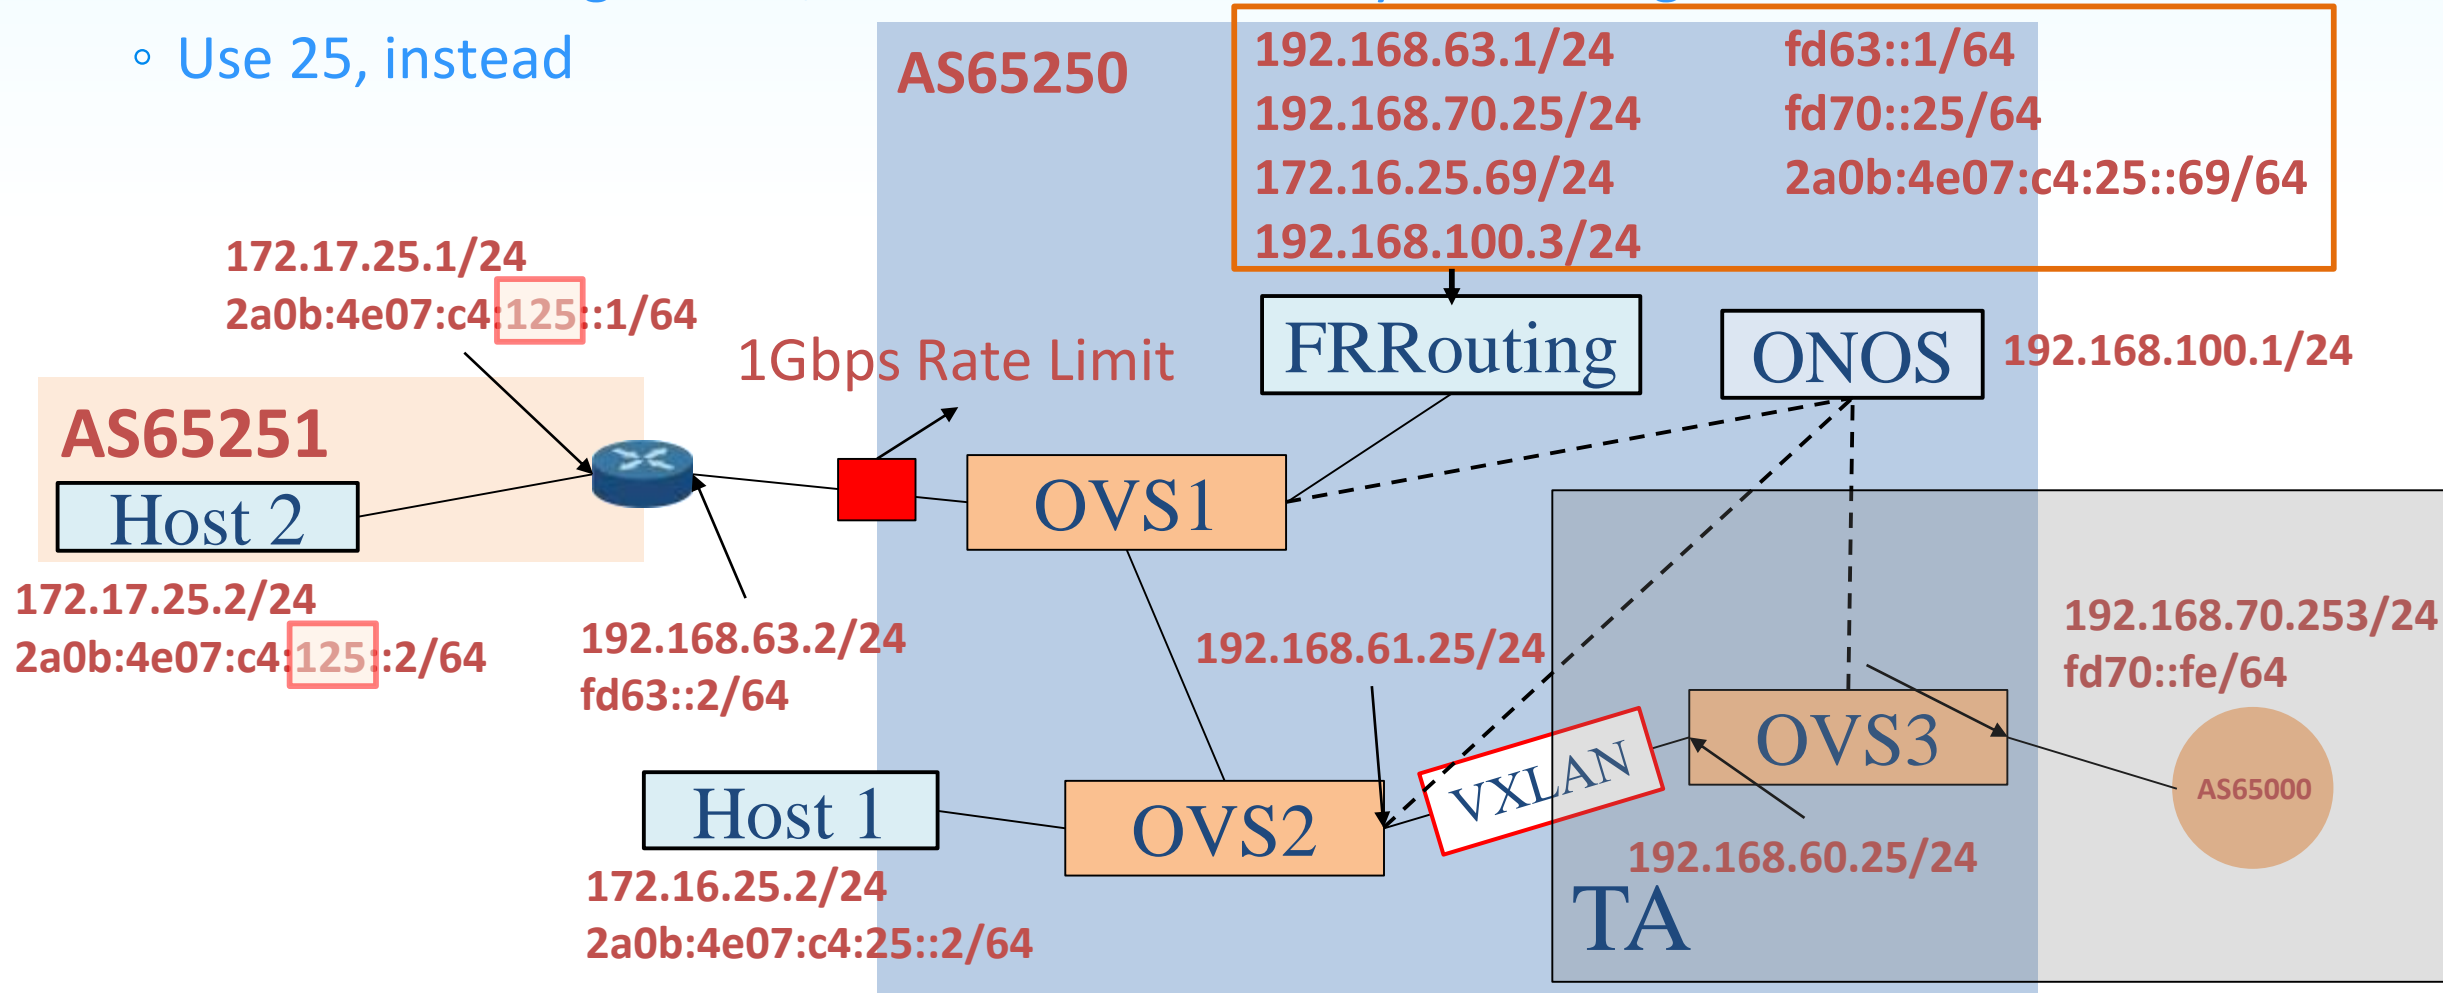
◦ Use 25, instead

AS65250

192.168.63.1/24
192.168.70.25/24
172.16.25.69/24
192.168.100.3/24

fd63::1/64
fd70::25/64
2a0b:4e07:c4:25::69/64

172.17.25.1/24
2a0b:4e07:c4:125::1/64

1Gbps Rate Limit

FRRouting

ONOS

192.168.100.1/24

AS65251

Host 2

OVS1

172.17.25.2/24
2a0b:4e07:c4:125::2/64

192.168.63.2/24
fd63::2/64

192.168.61.25/24

192.168.70.253/24
fd70::fe/64

OVS3

VXLAN

AS65000

Host 1

OVS2

192.168.60.25/24

TA

172.16.25.2/24
2a0b:4e07:c4:25::2/64